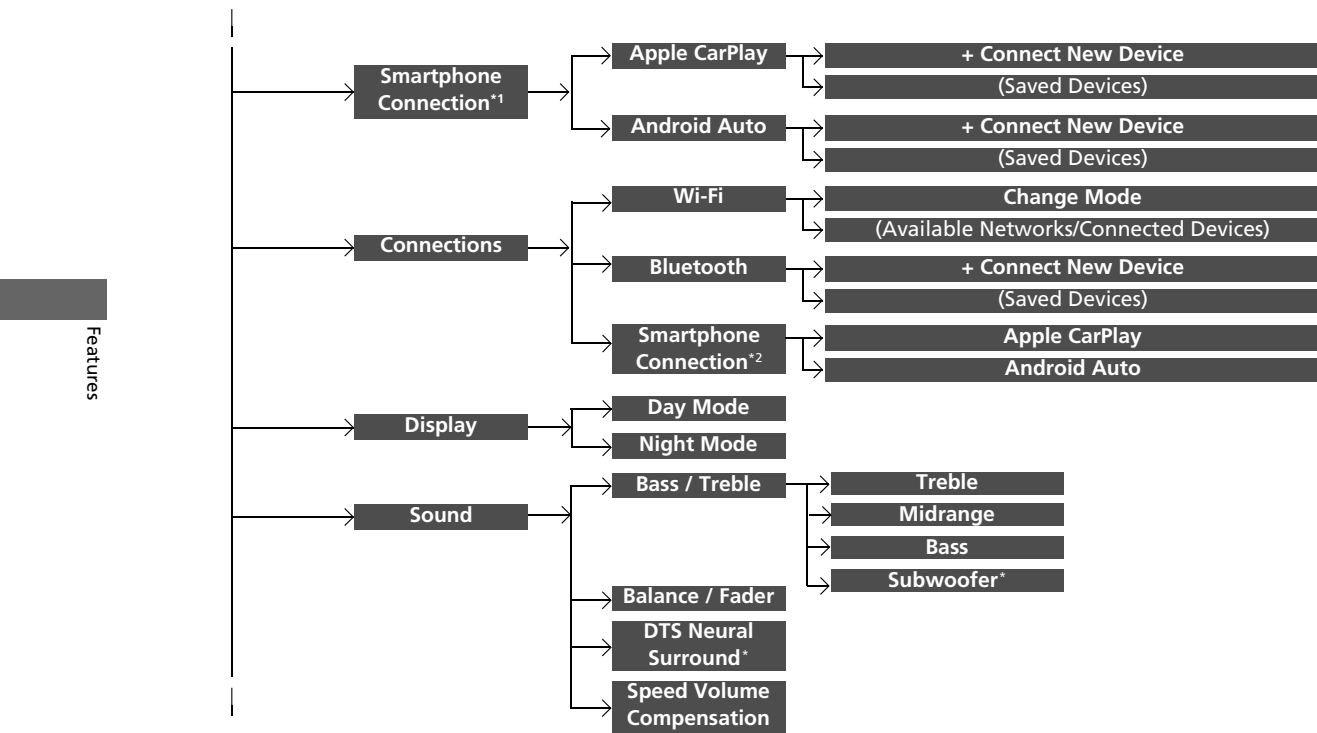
Features

Smartphone Connection*1

Apple CarPlay

+ Connect New Device

(Saved Devices)

Android Auto

+ Connect New Device

(Saved Devices)

Connections

Wi-Fi

Change Mode

(Available Networks/Connected Devices)

Bluetooth

+ Connect New Device

(Saved Devices)

Smartphone Connection*2

Apple CarPlay

Android Auto

Display

Day Mode

Night Mode

Sound

Bass / Treble

Treble

Midrange

Bass

Subwoofer*

Balance / Fader

DTS Neural Surround*

Speed Volume Compensation